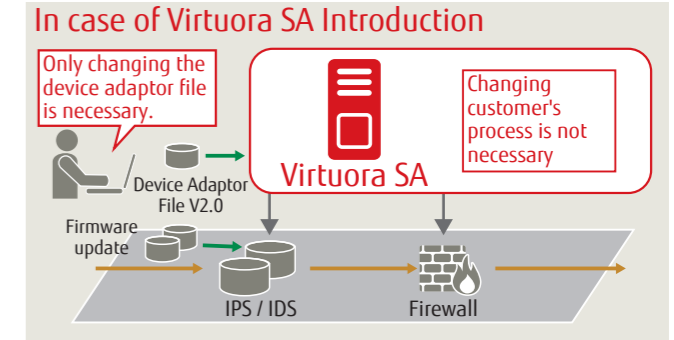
In case of Virtuora SA Introduction

Only changing the device adaptor file is necessary.

Changing customer's process is not necessary

Virtuora SA

Device Adaptor File V2.0

Firmware update

IPS / IDS

Firewall